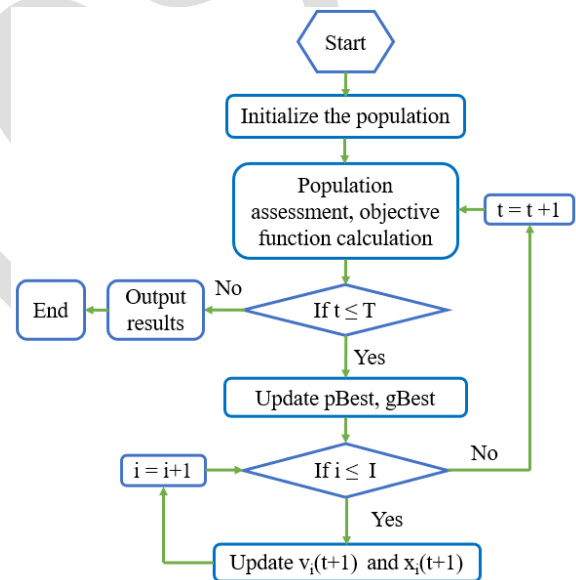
Start

Initialize the population

Population assessment, objective function calculation

$t = t + 1$

End

Output results

No

If $t \leq T$

Yes

Update pBest, gBest

No

$i = i+1$

If $i \leq I$

Yes

Update $v_i(t+1)$ and $x_i(t+1)$